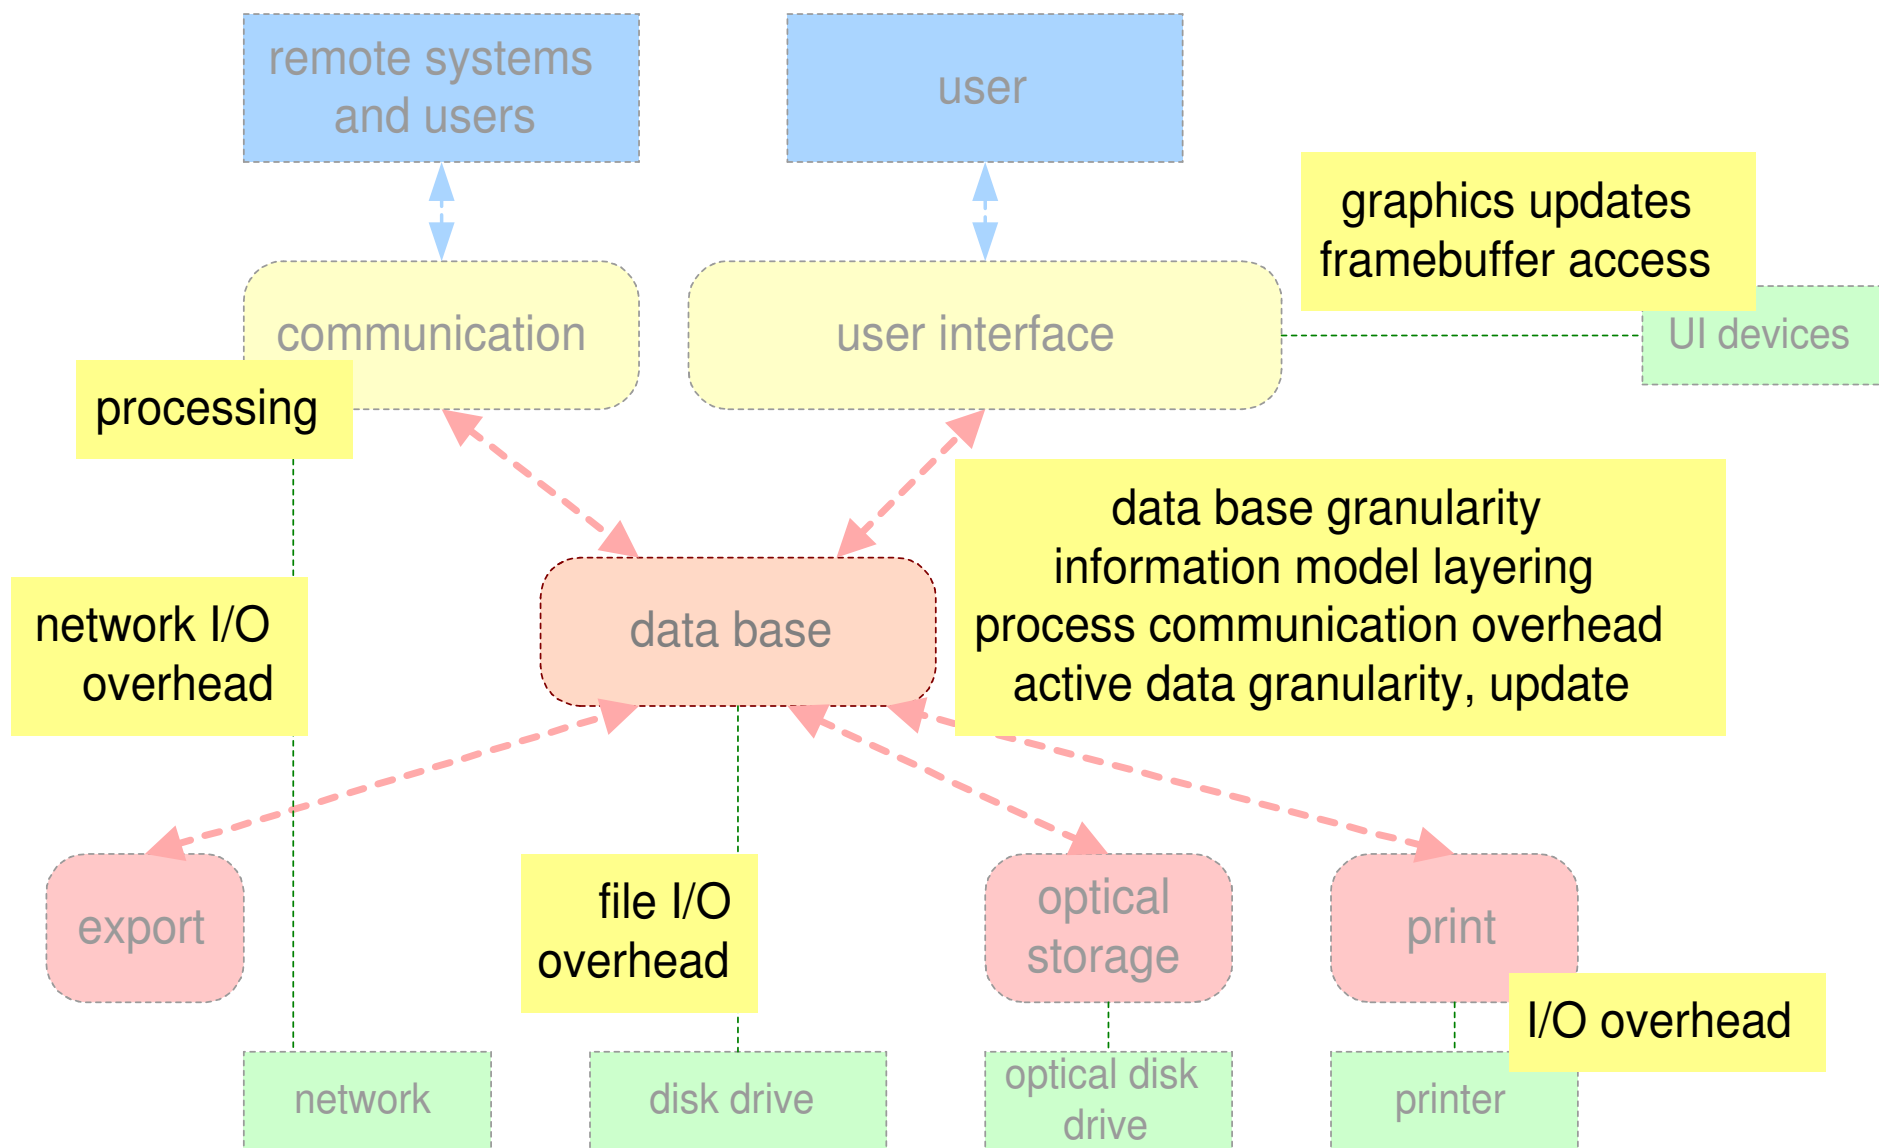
remote systems and users

user

graphics updates
framebuffer access

communication

user interface

UI devices

processing

data base granularity
information model layering
process communication overhead
active data granularity, update

network I/O overhead

data base

export

file I/O overhead

optical storage

print

I/O overhead

network

disk drive

optical disk drive

printer